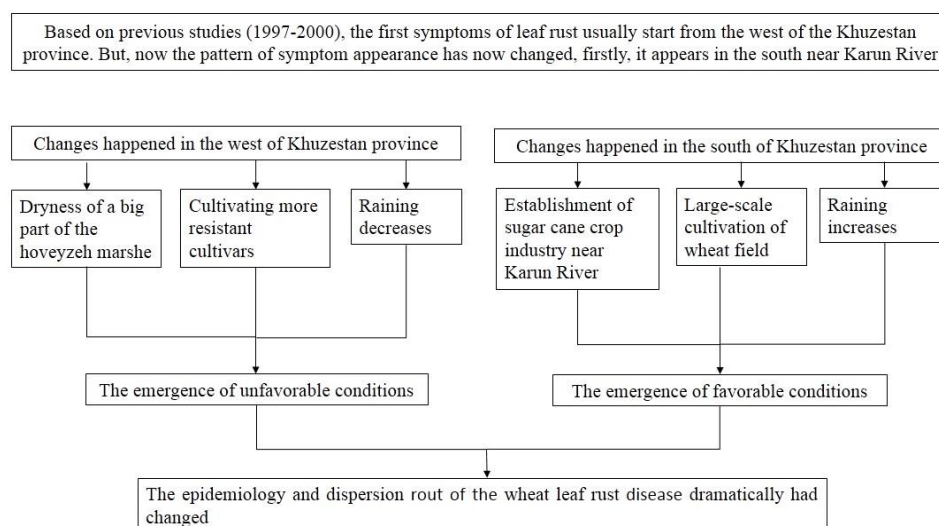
Based on previous studies (1997-2000), the first symptoms of leaf rust usually start from the west of the Khuzestan province. But, now the pattern of symptom appearance has now changed, firstly, it appears in the south near Karun River

Changes happened in the west of Khuzestan province

Dryness of a big part of the hoveyzeh marshe

Cultivating more resistant cultivars

Raining decreases

Changes happened in the south of Khuzestan province

Establishment of sugar cane crop industry near Karun River

Large-scale cultivation of wheat field

Raining increases

The emergence of unfavorable conditions

The emergence of favorable conditions

The epidemiology and dispersion rout of the wheat leaf rust disease dramatically had changed